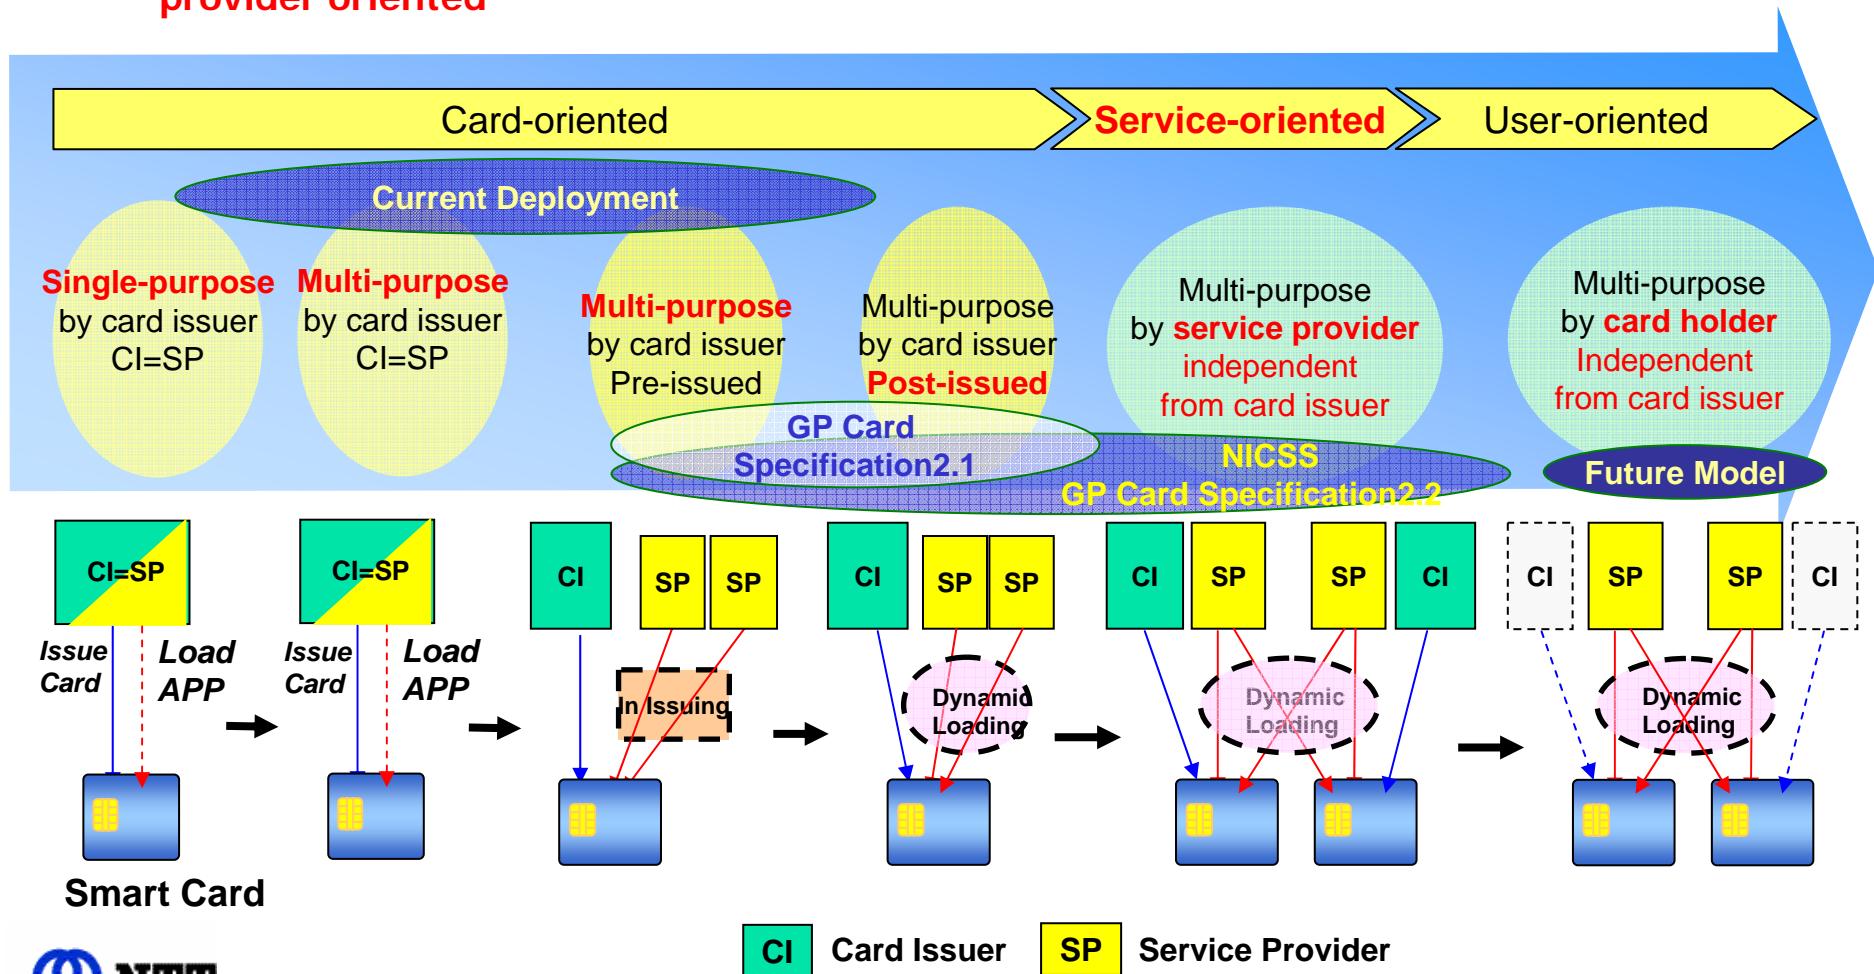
provider oriented

Card-oriented
Service-oriented
User-oriented

Current Deployment

Single-purpose by card issuer CI=SP

Multi-purpose by card issuer CI=SP

Multi-purpose by card issuer Pre-issued

Multi-purpose by card issuer Post-issued

Multi-purpose by service provider independent from card issuer

Multi-purpose by card holder Independent from card issuer

GP Card Specification2.1

NICSS GP Card Specification2.2

Future Model

CI=SP
Issue Card
Load APP

CI=SP
Issue Card
Load APP

CI
SP
SP
In Issuing

CI
SP
SP
Dynamic Loading

CI
SP
SP
CI
Dynamic Loading

CI
SP
SP
CI
Dynamic Loading

Smart Card

CI Card Issuer
SP Service Provider

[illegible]